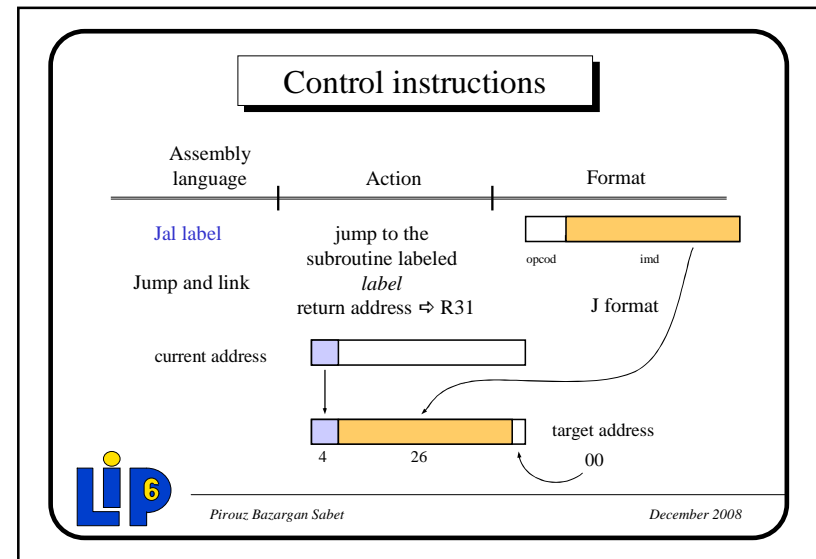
Control instructions

| Assembly language | Action | Format |
|---|---|---|
| Jal label<br>Jump and link | jump to the subroutine labeled *label*<br>return address ⇨ R31 | opcod imd<br>J format |

current address

target address

4 26

00

LIP6

Pirouz Bazargan Sabet

December 2008